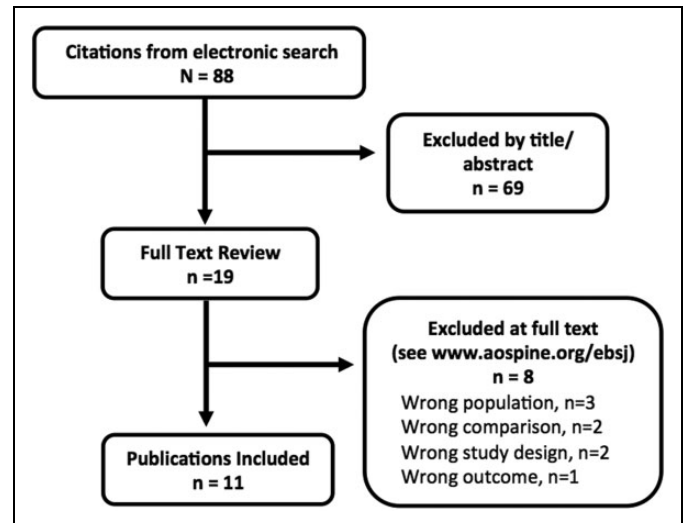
Citations from electronic search
N = 88

Excluded by title/ abstract
n = 69

Full Text Review
n =19

Excluded at full text
(see www.aospine.org/ebsj)
n = 8
Wrong population, n=3
Wrong comparison, n=2
Wrong study design, n=2
Wrong outcome, n=1

Publications Included
n = 11